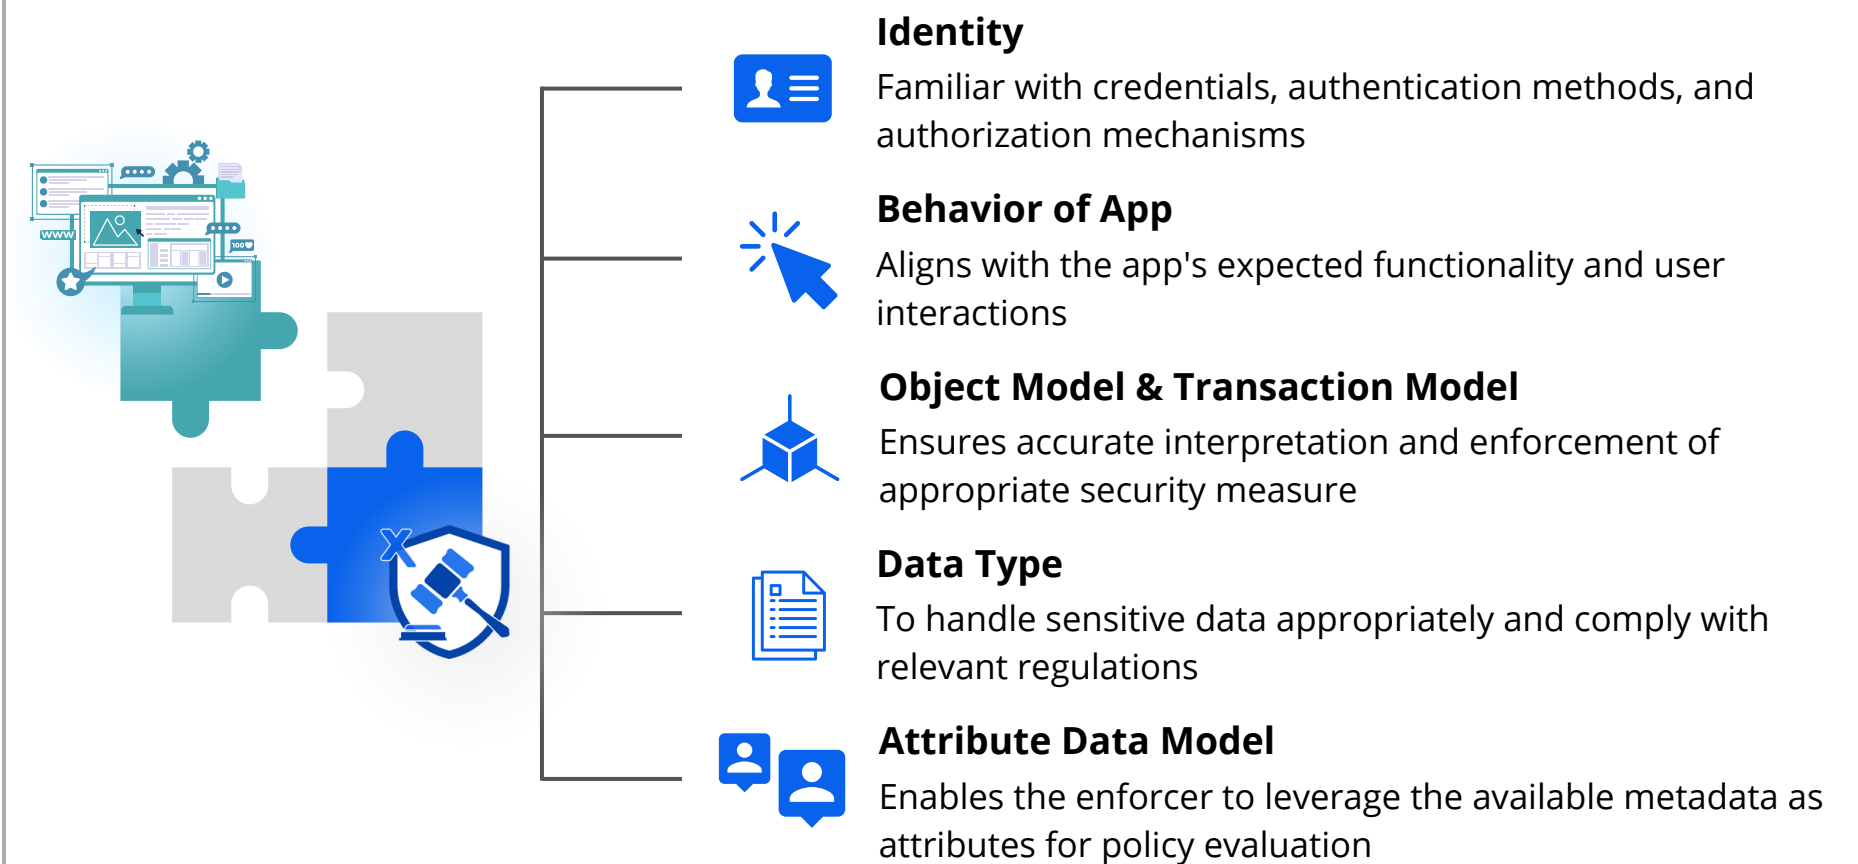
www

100

Identity
Familiar with credentials, authentication methods, and authorization mechanisms

Behavior of App
Aligns with the app's expected functionality and user interactions

Object Model & Transaction Model
Ensures accurate interpretation and enforcement of appropriate security measure

Data Type
To handle sensitive data appropriately and comply with relevant regulations

Attribute Data Model
Enables the enforcer to leverage the available metadata as attributes for policy evaluation